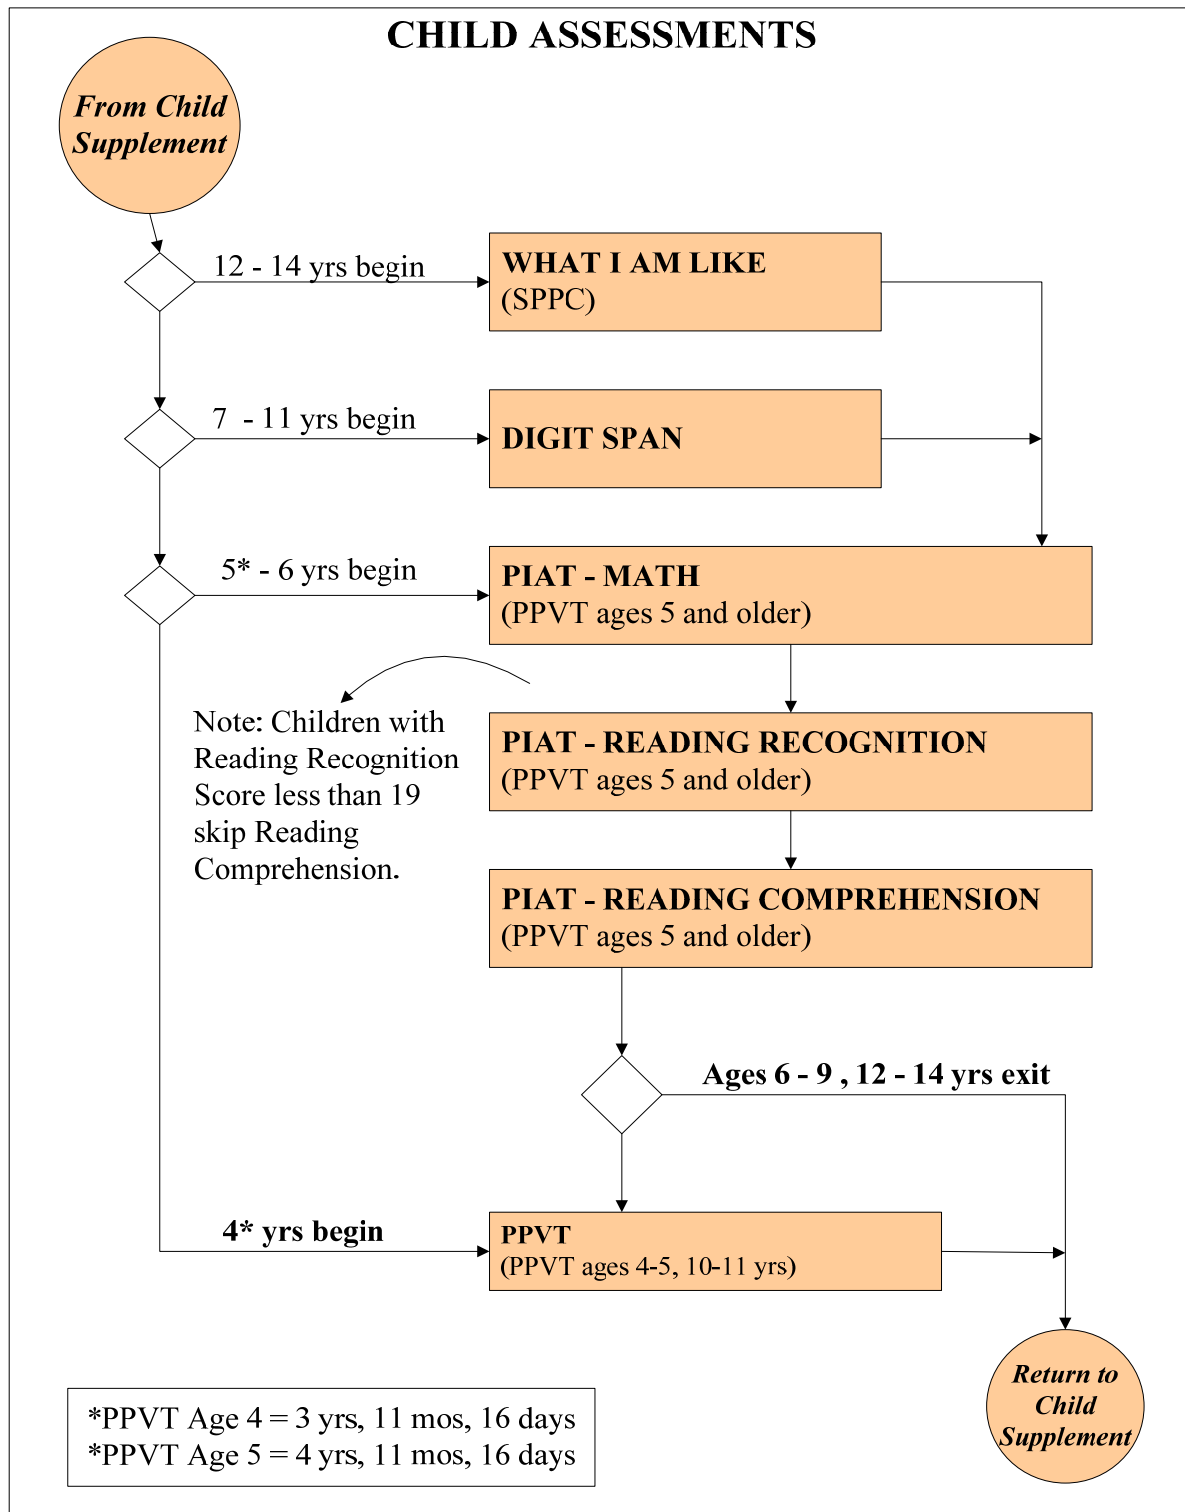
CHILD ASSESSMENTS

From Child Supplement

12 - 14 yrs begin

WHAT I AM LIKE
(SPPC)

7 - 11 yrs begin

DIGIT SPAN

5* - 6 yrs begin

PIAT - MATH
(PPVT ages 5 and older)

Note: Children with Reading Recognition Score less than 19 skip Reading Comprehension.

PIAT - READING RECOGNITION
(PPVT ages 5 and older)

PIAT - READING COMPREHENSION
(PPVT ages 5 and older)

Ages 6 - 9 , 12 - 14 yrs exit

4* yrs begin

PPVT
(PPVT ages 4-5, 10-11 yrs)

*PPVT Age 4 = 3 yrs, 11 mos, 16 days
*PPVT Age 5 = 4 yrs, 11 mos, 16 days

Return to Child Supplement